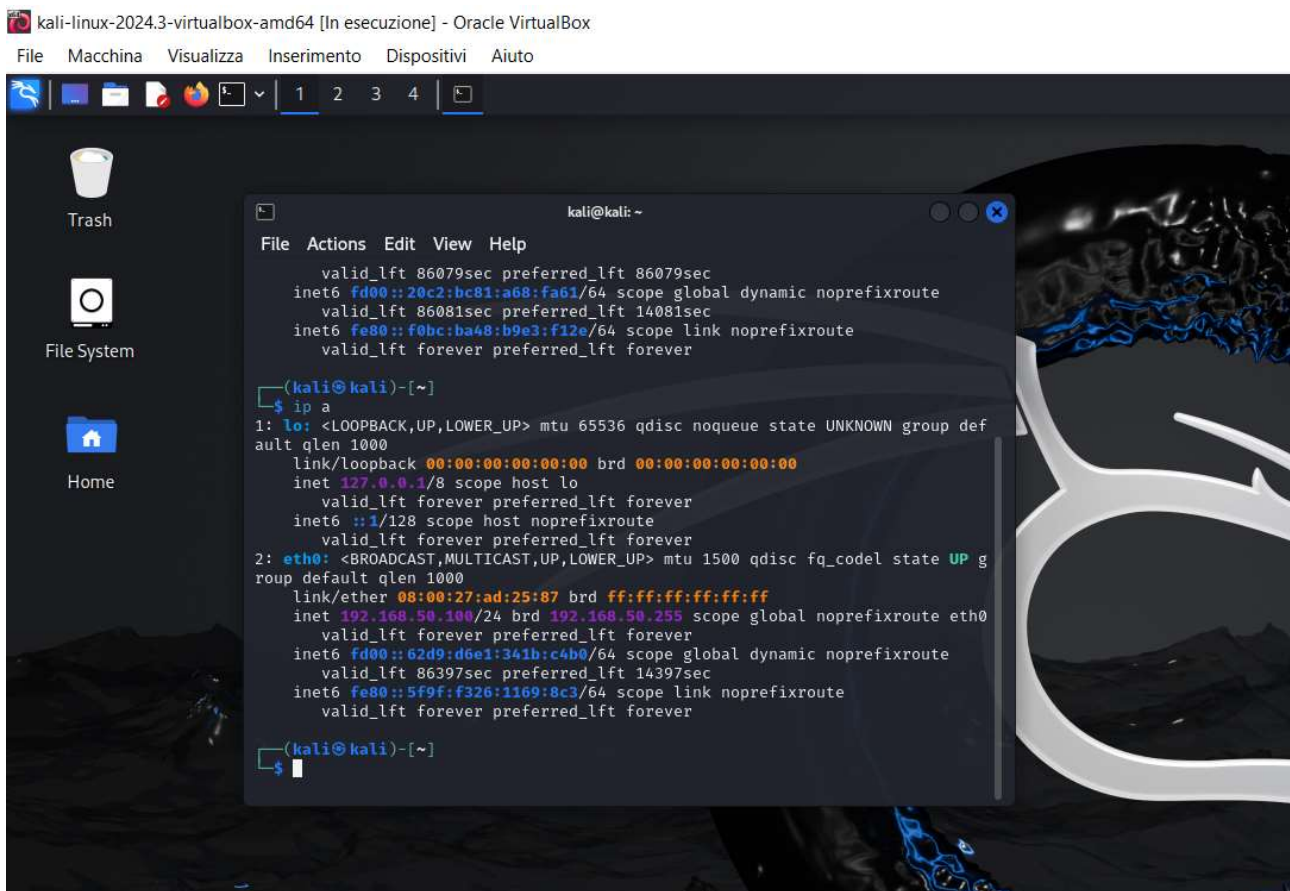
kali-linux-2024.3-virtualbox-amd64 [In esecuzione] - Oracle VirtualBox

File Macchina Visualizza Inserimento Dispositivi Aiuto

1 2 3 4

Trash

File System

Home

kali@kali: ~

File Actions Edit View Help

valid_lft 86079sec preferred_lft 86079sec
inet6 fd00::20c2:bc81:a68:fa61/64 scope global dynamic noprefixroute
valid_lft 86081sec preferred_lft 14081sec
inet6 fe80::f0bc:ba48:b9e3:f12e/64 scope link noprefixroute
valid_lft forever preferred_lft forever

┌──(kali㉿kali)-[~]
└─$ ip a
1: lo: <LOOPBACK,UP,LOWER_UP> mtu 65536 qdisc noqueue state UNKNOWN group default qlen 1000
link/loopback 00:00:00:00:00:00 brd 00:00:00:00:00:00
inet 127.0.0.1/8 scope host lo
valid_lft forever preferred_lft forever
inet6 ::1/128 scope host noprefixroute
valid_lft forever preferred_lft forever
2: eth0: <BROADCAST,MULTICAST,UP,LOWER_UP> mtu 1500 qdisc fq_codel state UP group default qlen 1000
link/ether 08:00:27:ad:25:87 brd ff:ff:ff:ff:ff:ff
inet 192.168.50.100/24 brd 192.168.50.255 scope global noprefixroute eth0
valid_lft forever preferred_lft forever
inet6 fd00::62d9:d6e1:341b:c4b0/64 scope global dynamic noprefixroute
valid_lft 86397sec preferred_lft 14397sec
inet6 fe80::5f9f:f326:1169:8c3/64 scope link noprefixroute
valid_lft forever preferred_lft forever

┌──(kali㉿kali)-[~]
└─$